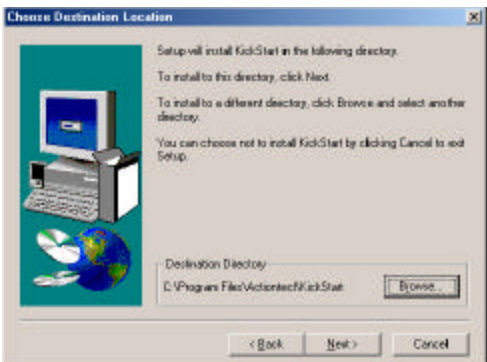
Choose Destination Location

Setup will install KickStart in the following directory.

To install to this directory, click Next.

To install to a different directory, click Browse and select another directory.

You can choose not to install KickStart by clicking Cancel to exit Setup.

Destination Directory

C:\Program Files\Actiontec\KickStart

Browse...

< Back

Next >

Cancel